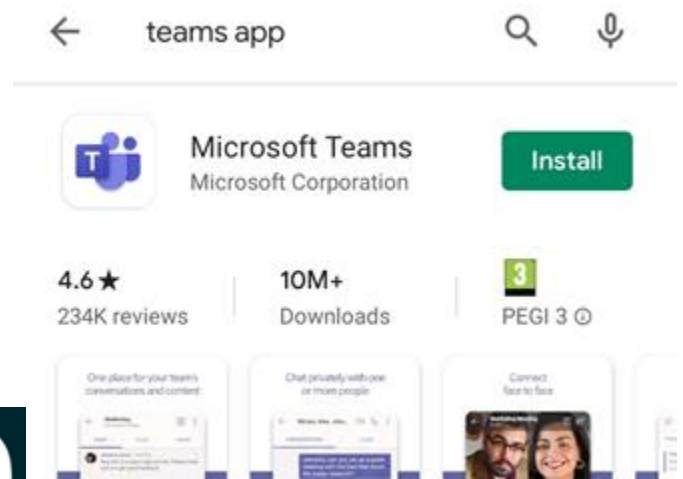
teams app

Microsoft Teams
Microsoft Corporation

Install

4.6 ★
234K reviews

10M+
Downloads

3
PEGI 3 ⓘ

One place for your team's conversations and content

Chat privately with one or more people

Connect face to face